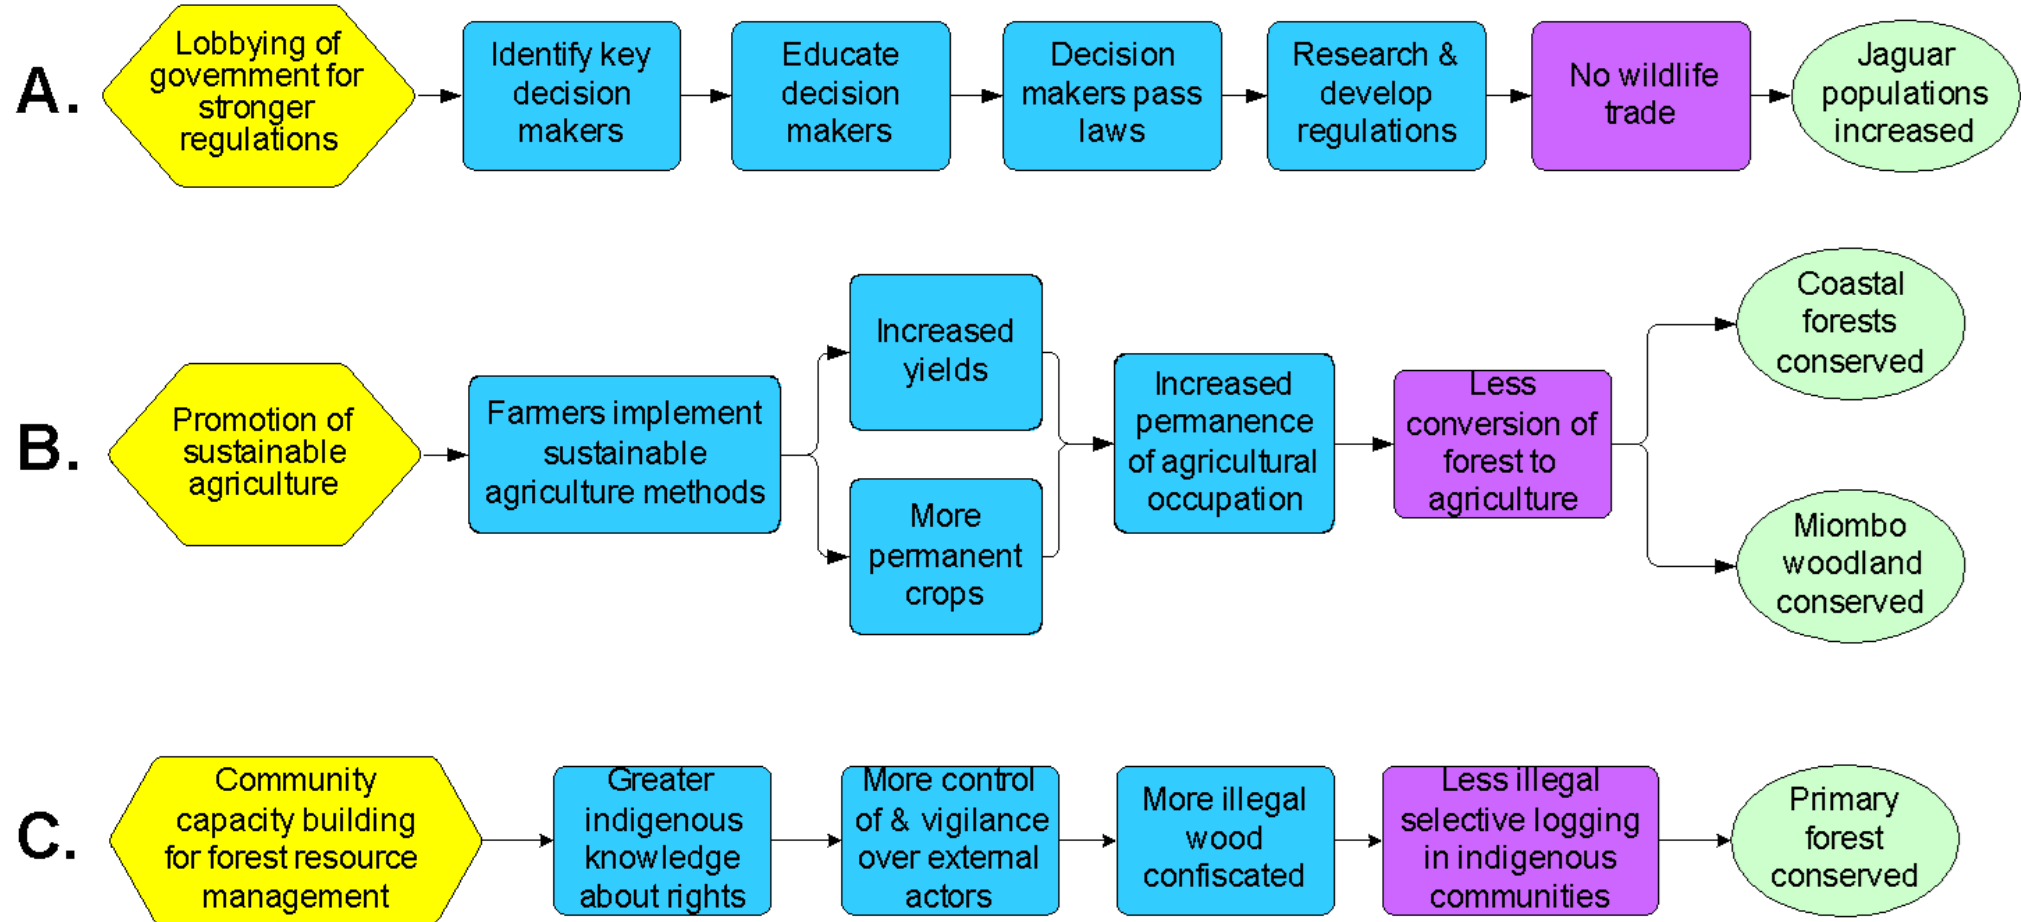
A.

Lobbying of government for stronger regulations

Identify key decision makers

Educate decision makers

Decision makers pass laws

Research & develop regulations

No wildlife trade

Jaguar populations increased

B.

Promotion of sustainable agriculture

Farmers implement sustainable agriculture methods

Increased yields

More permanent crops

Increased permanence of agricultural occupation

Less conversion of forest to agriculture

Coastal forests conserved

Miombo woodland conserved

C.

Community capacity building for forest resource management

Greater indigenous knowledge about rights

More control of & vigilance over external actors

More illegal wood confiscated

Less illegal selective logging in indigenous communities

Primary forest conserved